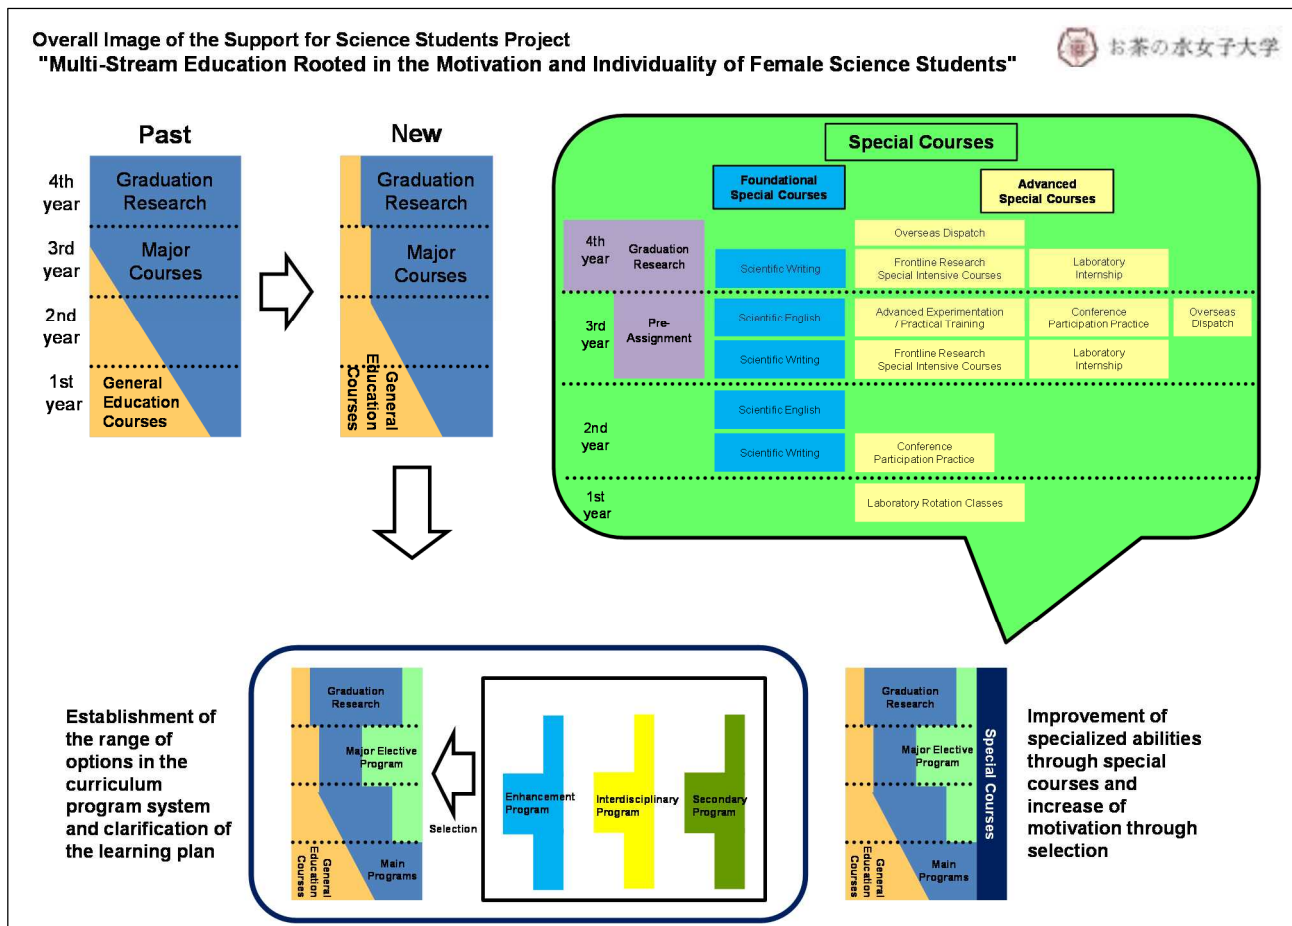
Overall Image of the Support for Science Students Project
"Multi-Stream Education Rooted in the Motivation and Individuality of Female Science Students"

お茶の水女子大学

Past

4th year
3rd year
2nd year
1st year

Graduation Research
Major Courses
General Education Courses

New

Graduation Research
Major Courses
General Education Courses

Special Courses

Foundational Special Courses

Advanced Special Courses

4th year
Graduation Research
Scientific Writing
Overseas Dispatch
Frontline Research Special Intensive Courses
Laboratory Internship

3rd year
Pre-Assignment
Scientific English
Advanced Experimentation / Practical Training
Conference Participation Practice
Overseas Dispatch
Scientific Writing
Frontline Research Special Intensive Courses
Laboratory Internship

2nd year
Scientific English
Scientific Writing
Conference Participation Practice

1st year
Laboratory Rotation Classes

Establishment of the range of options in the curriculum program system and clarification of the learning plan

Graduation Research
Major Elective Program
Main Programs
General Education Courses

Selection

Enhancement Program
Interdisciplinary Program
Secondary Program

Graduation Research
Major Elective Program
Main Programs
General Education Courses
Special Courses

Improvement of specialized abilities through special courses and increase of motivation through selection